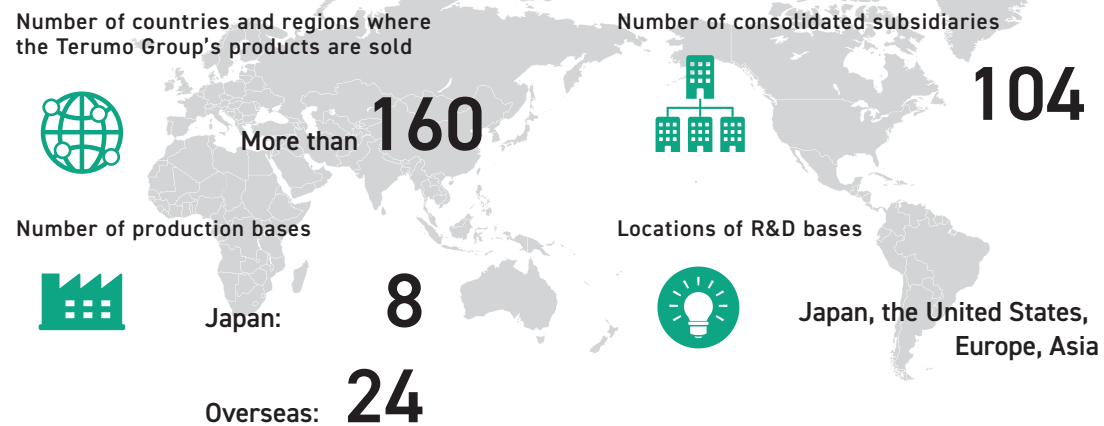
Number of countries and regions where the Terumo Group's products are sold

More than 160

Number of consolidated subsidiaries

104

Number of production bases

Japan: 8

Overseas: 24

Locations of R&D bases

Japan, the United States, Europe, Asia